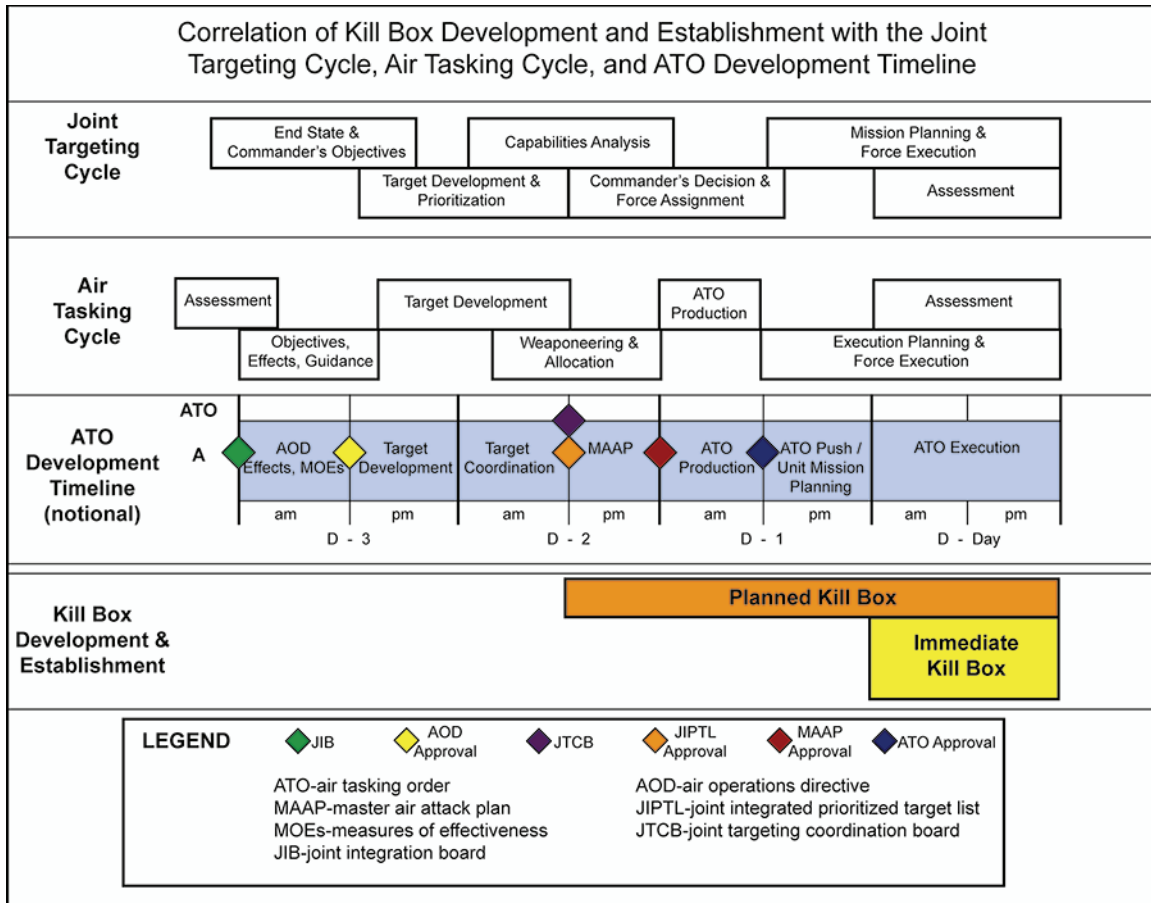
Correlation of Kill Box Development and Establishment with the Joint Targeting Cycle, Air Tasking Cycle, and ATO Development Timeline

Joint Targeting Cycle

End State & Commander's Objectives

Capabilities Analysis

Mission Planning & Force Execution

Target Development & Prioritization

Commander's Decision & Force Assignment

Assessment

Air Tasking Cycle

Assessment

Target Development

ATO Production

Assessment

Objectives, Effects, Guidance

Weaponeering & Allocation

Execution Planning & Force Execution

ATO Development Timeline (notional)

ATO

A

AOD Effects, MOEs

Target Development

Target Coordination

MAAP

ATO Production

ATO Push / Unit Mission Planning

ATO Execution

am | pm | am | pm | am | pm | am | pm

D - 3

D - 2

D - 1

D - Day

Kill Box Development & Establishment

Planned Kill Box

Immediate Kill Box

LEGEND

JIB

AOD Approval

JTCB

JIPTL Approval

MAAP Approval

ATO Approval

ATO-air tasking order
MAAP-master air attack plan
MOEs-measures of effectiveness
JIB-joint integration board

AOD-air operations directive
JIPTL-joint integrated prioritized target list
JTCB-joint targeting coordination board